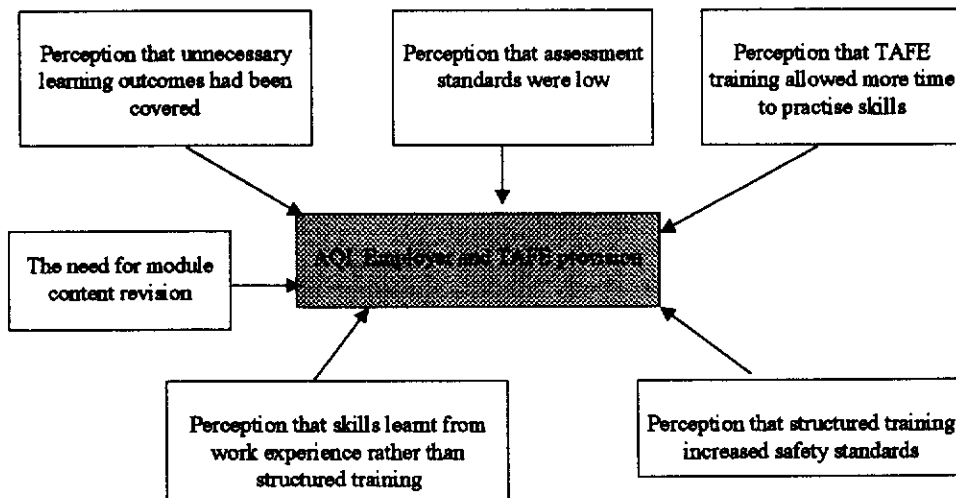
Perception that unnecessary learning outcomes had been covered

Perception that assessment standards were low

Perception that TAFE training allowed more time to practise skills

The need for module content revision

AQL Employer and TAFE provision

Perception that skills learnt from work experience rather than structured training

Perception that structured training increased safety standards